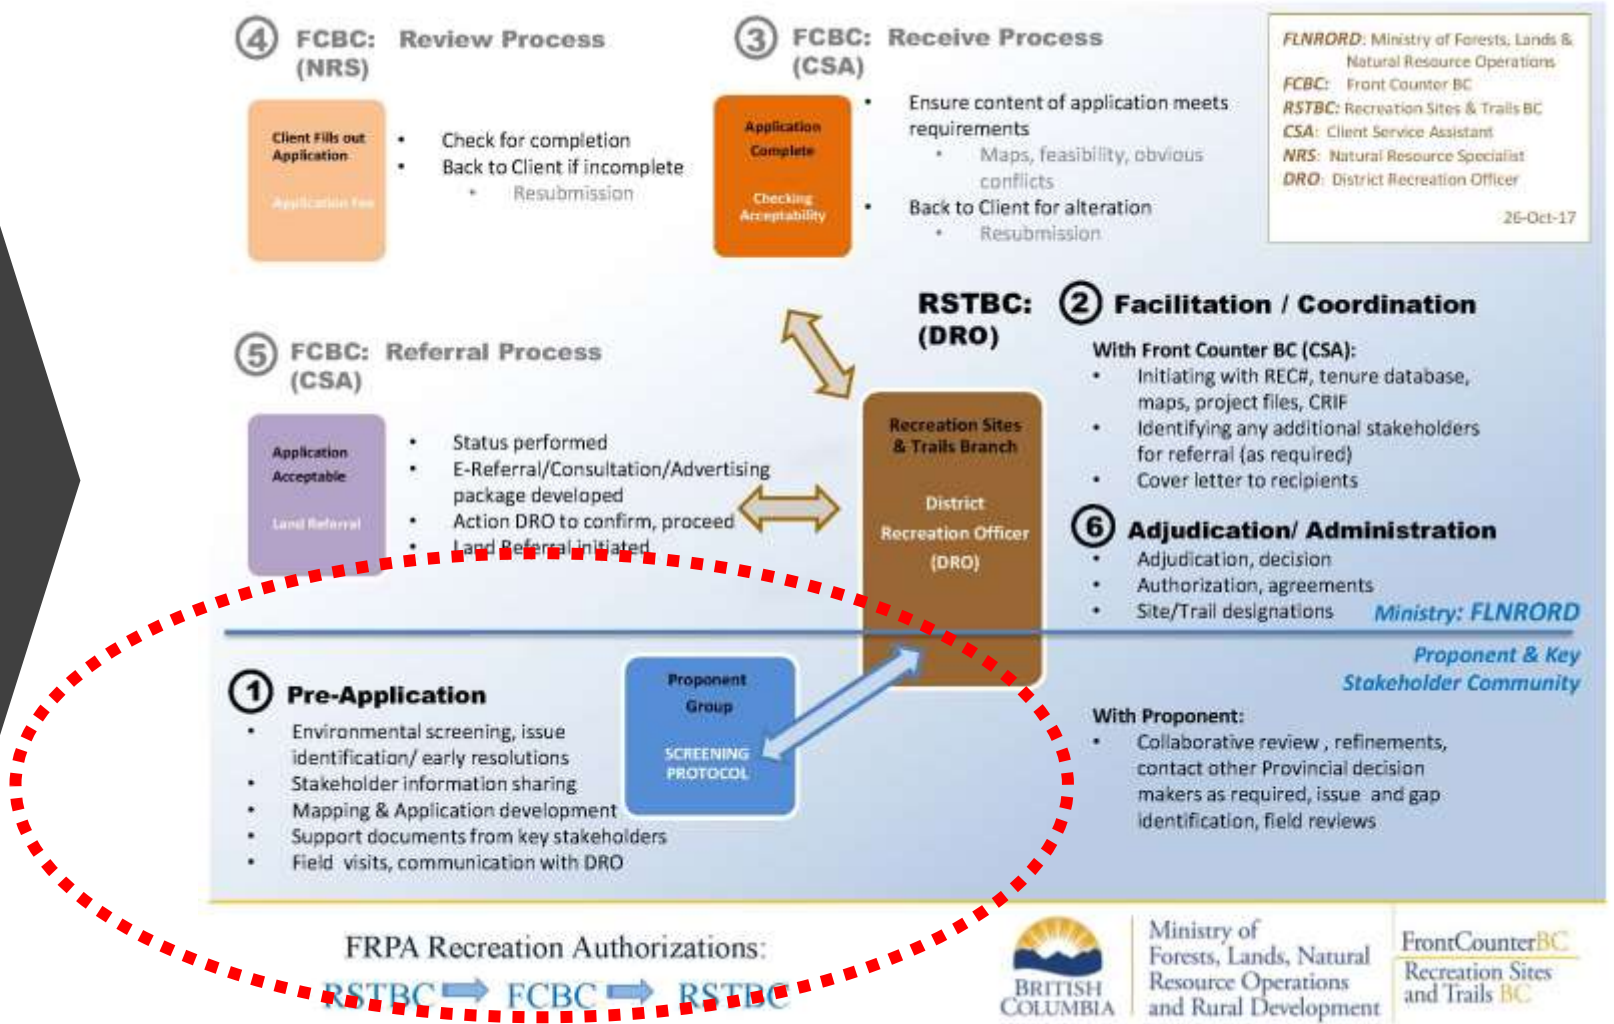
④ FCBC: Review Process (NRS)

Client Fills out Application

Application Fee

- Check for completion
- Back to Client if incomplete
  - Resubmission

③ FCBC: Receive Process (CSA)

Application Complete

Checking Acceptability

- Ensure content of application meets requirements
  - Maps, feasibility, obvious conflicts
- Back to Client for alteration
  - Resubmission

FLNRORD: Ministry of Forests, Lands & Natural Resource Operations
FCBC: Front Counter BC
RSTBC: Recreation Sites & Trails BC
CSA: Client Service Assistant
NRS: Natural Resource Specialist
DRO: District Recreation Officer
26-Oct-17

RSTBC: (DRO)

② Facilitation / Coordination

With Front Counter BC (CSA):
- Initiating with REC#, tenure database, maps, project files, CRIF
- Identifying any additional stakeholders for referral (as required)
- Cover letter to recipients

⑤ FCBC: Referral Process (CSA)

Application Acceptable

Land Referral

- Status performed
- E-Referral/Consultation/Advertising package developed
- Action DRO to confirm, proceed
- Land Referral initiated

Recreation Sites & Trails Branch

District Recreation Officer (DRO)

⑥ Adjudication/ Administration
- Adjudication, decision
- Authorization, agreements
- Site/Trail designations

Ministry: FLNRORD

Proponent & Key Stakeholder Community

① Pre-Application
- Environmental screening, issue identification/ early resolutions
- Stakeholder information sharing
- Mapping & Application development
- Support documents from key stakeholders
- Field visits, communication with DRO

Proponent Group

SCREENING PROTOCOL

With Proponent:
- Collaborative review , refinements, contact other Provincial decision makers as required, issue and gap identification, field reviews

FRPA Recreation Authorizations:
RSTBC ➡ FCBC ➡ RSTBC

BRITISH COLUMBIA

Ministry of Forests, Lands, Natural Resource Operations and Rural Development

FrontCounterBC

Recreation Sites and Trails BC